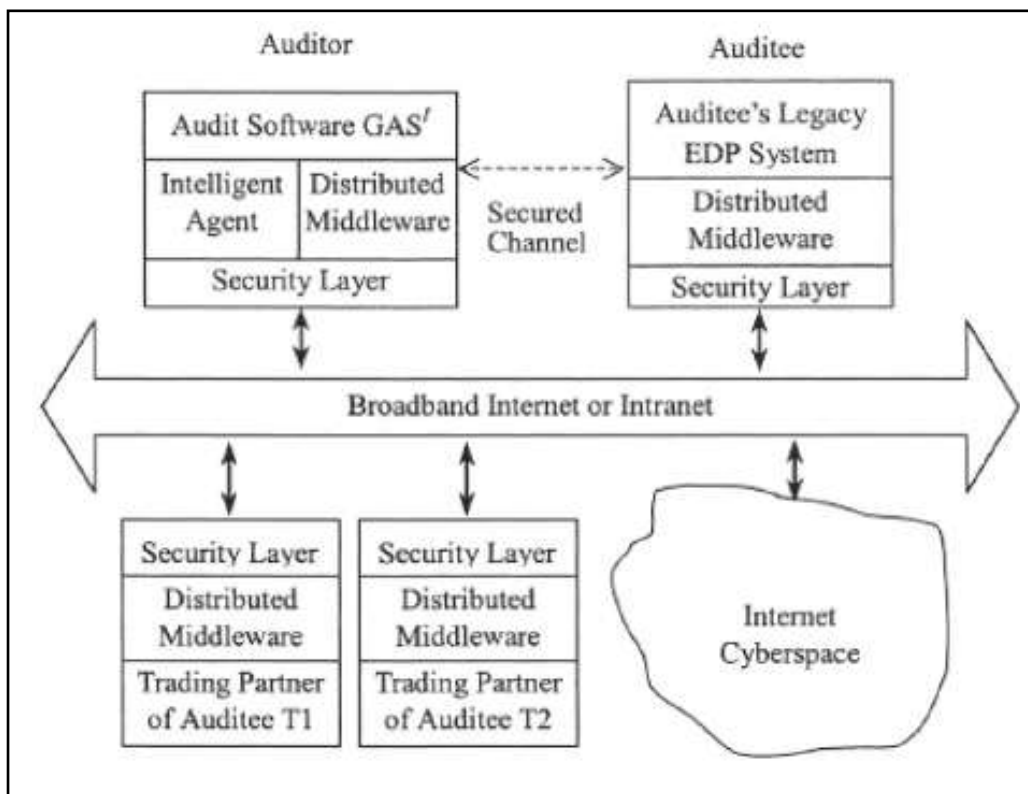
Auditor

Audit Software GAS$'$

Intelligent Agent

Distributed Middleware

Security Layer

Secured Channel

Auditee

Auditee's Legacy EDP System

Distributed Middleware

Security Layer

Broadband Internet or Intranet

Security Layer

Distributed Middleware

Trading Partner of Auditee T1

Security Layer

Distributed Middleware

Trading Partner of Auditee T2

Internet Cyberspace